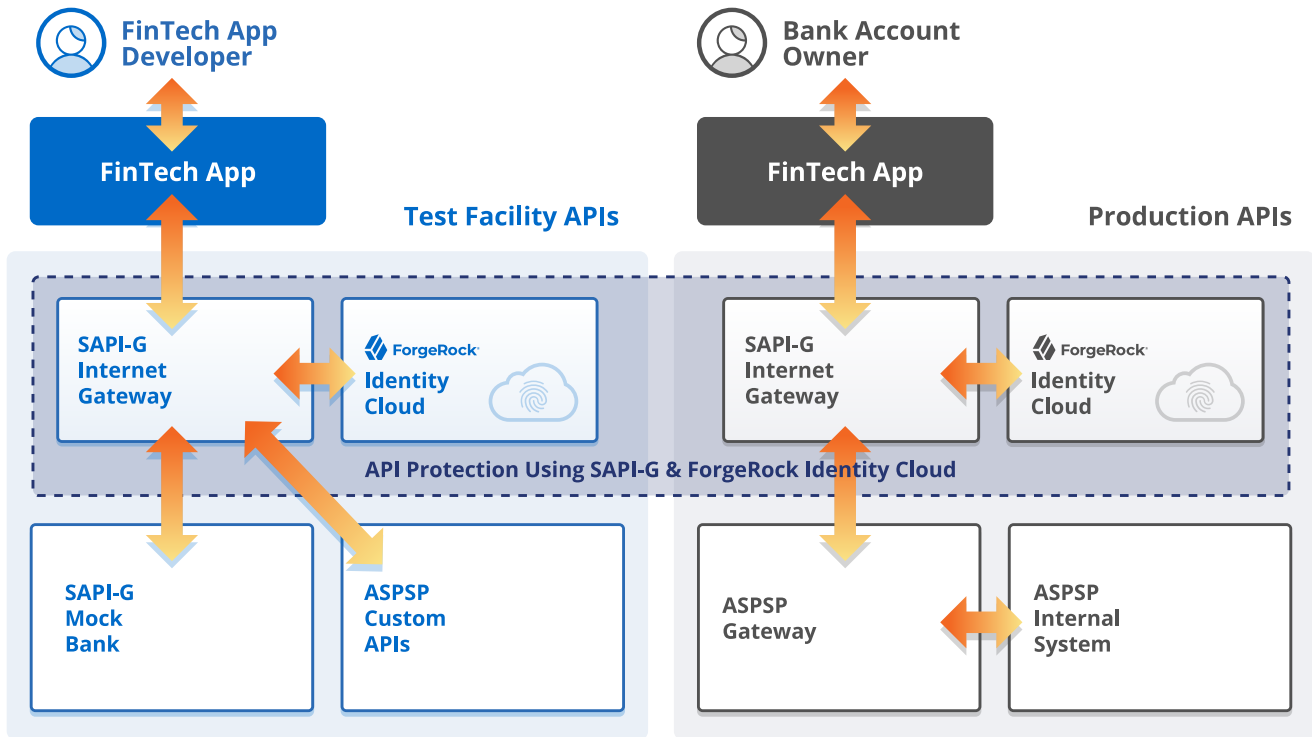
FinTech App Developer

FinTech App

Test Facility APIs

SAPI-G Internet Gateway

ForgeRock Identity Cloud

SAPI-G Mock Bank

ASPSP Custom APIs

Bank Account Owner

FinTech App

Production APIs

SAPI-G Internet Gateway

ForgeRock Identity Cloud

API Protection Using SAPI-G & ForgeRock Identity Cloud

ASPSP Gateway

ASPSP Internal System